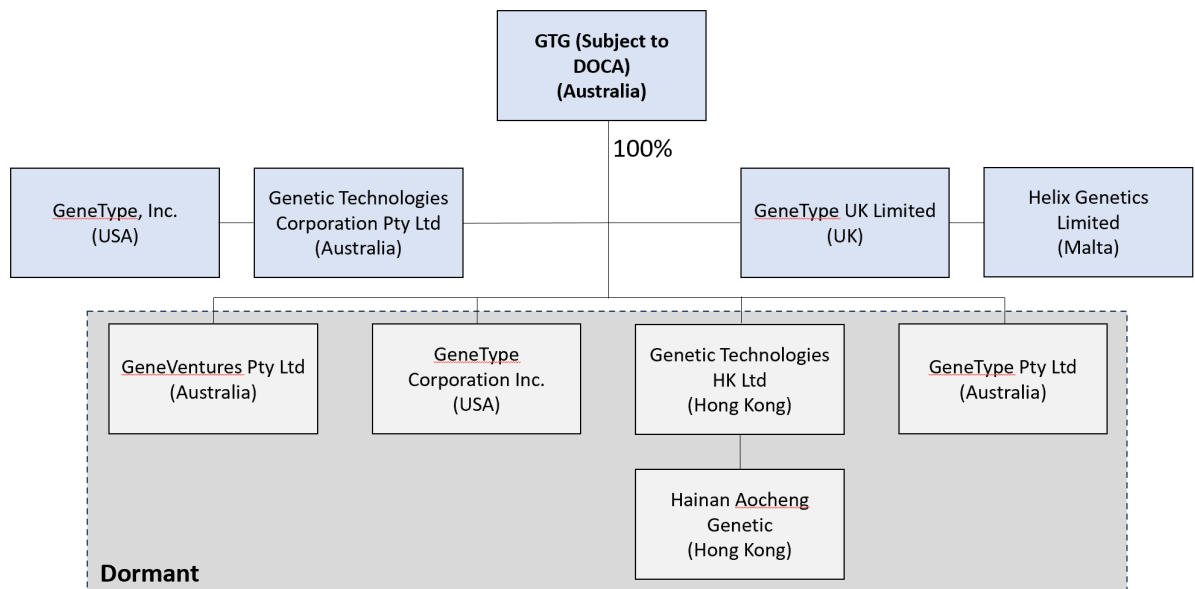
GTG (Subject to DOCA)
(Australia)

100%

GeneType, Inc.
(USA)

Genetic Technologies Corporation Pty Ltd
(Australia)

GeneType UK Limited
(UK)

Helix Genetics Limited
(Malta)

GeneVentures Pty Ltd
(Australia)

GeneType Corporation Inc.
(USA)

Genetic Technologies HK Ltd
(Hong Kong)

GeneType Pty Ltd
(Australia)

Hainan Aocheng Genetic
(Hong Kong)

Dormant